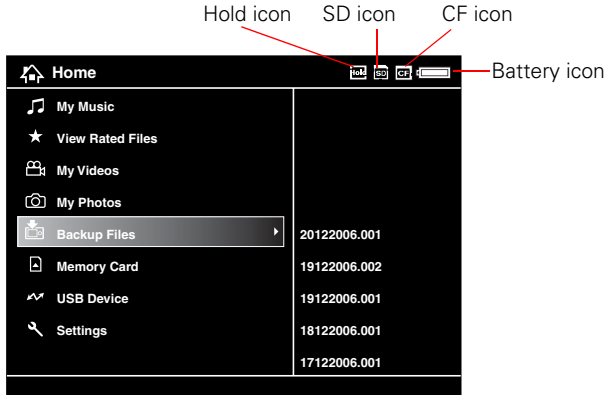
Hold icon
SD icon
CF icon
Battery icon

Home
Hold SD CF

My Music
View Rated Files
My Videos
My Photos
Backup Files
Memory Card
USB Device
Settings

20122006.001
19122006.002
19122006.001
18122006.001
17122006.001